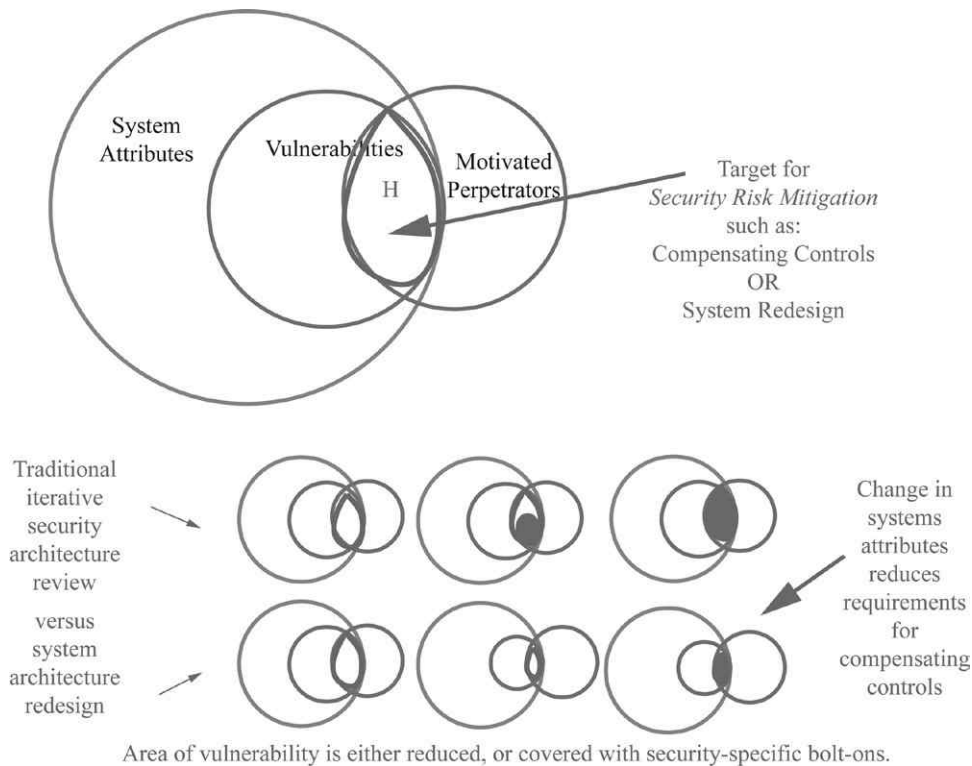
System Attributes

Vulnerabilities

H

Motivated Perpetrators

Target for *Security Risk Mitigation* such as: Compensating Controls OR System Redesign

Traditional iterative security architecture review

versus system architecture redesign

Change in systems attributes reduces requirements for compensating controls

Area of vulnerability is either reduced, or covered with security-specific bolt-ons.